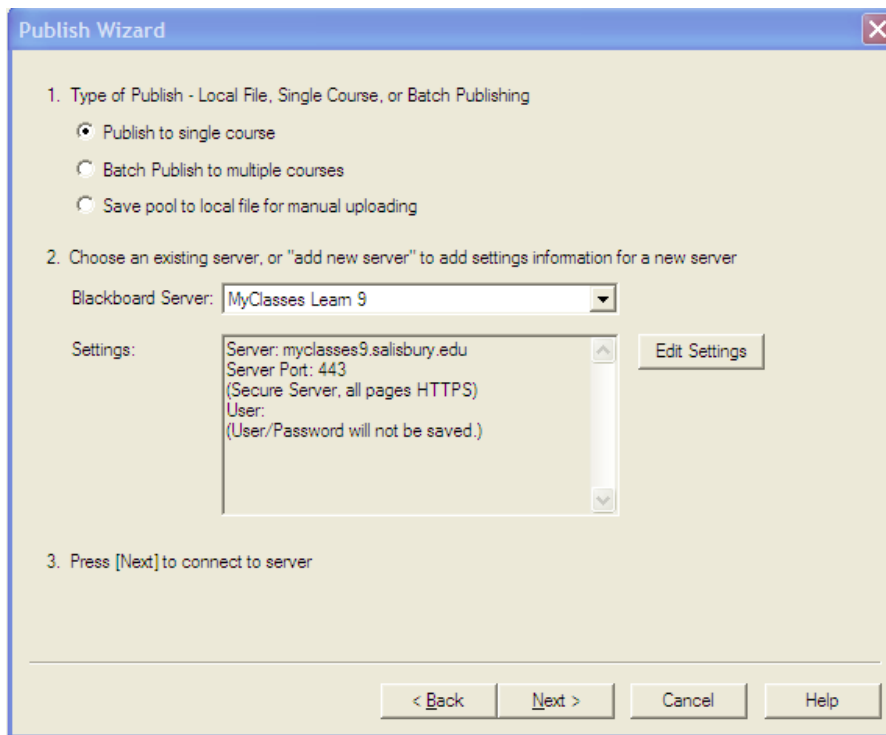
Publish Wizard

1. Type of Publish - Local File, Single Course, or Batch Publishing

Publish to single course

Batch Publish to multiple courses

Save pool to local file for manual uploading

2. Choose an existing server, or "add new server" to add settings information for a new server

Blackboard Server: MyClasses Learn 9

Settings:

Server: myclasses9.salisbury.edu
Server Port: 443
(Secure Server, all pages HTTPS)
User:
(User/Password will not be saved.)

Edit Settings

3. Press [Next] to connect to server

< Back

Next >

Cancel

Help